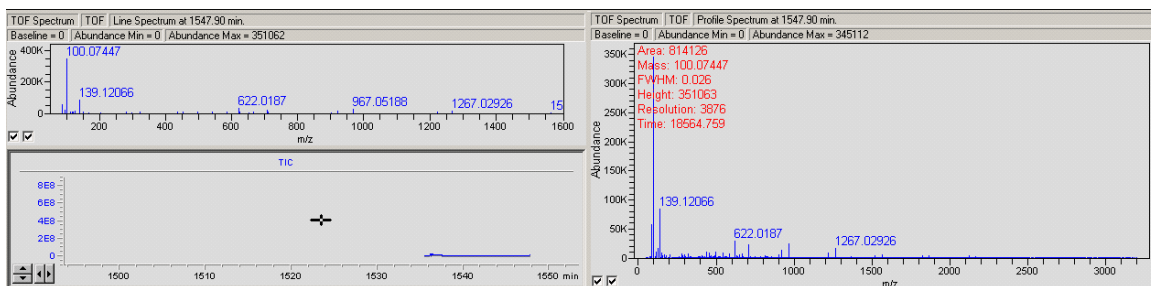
TOF Spectrum | TOF | Line Spectrum at 1547.90 min.
Baseline = 0 | Abundance Min = 0 | Abundance Max = 351062

Abundance
400K
200K
0
100.07447
139.12066
622.0187
967.05188
1267.02926
15
200
400
600
800
1000
1200
1400
1600
m/z

TIC
8E8
6E8
4E8
2E8
0
1500
1510
1520
1530
1540
1550 min

TOF Spectrum | TOF | Profile Spectrum at 1547.90 min.
Baseline = 0 | Abundance Min = 0 | Abundance Max = 345112

Area: 814126
Mass: 100.07447
FWHM: 0.026
Height: 351063
Resolution: 3876
Time: 18564.759

Abundance
350K
300K
250K
200K
150K
100K
50K
0
139.12066
622.0187
1267.02926
0
500
1000
1500
2000
2500
3000
m/z